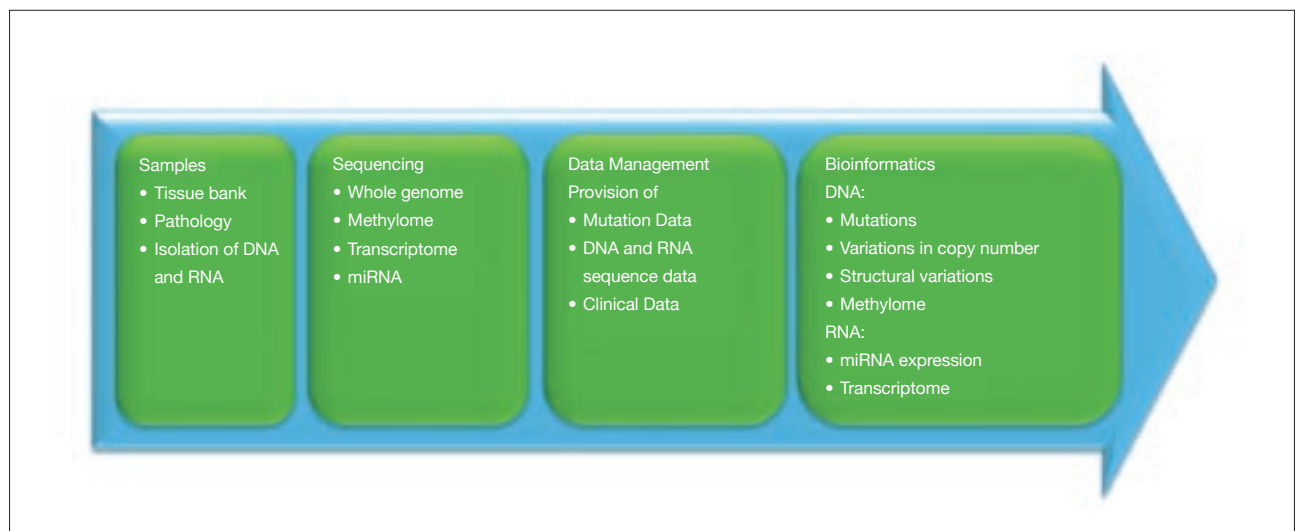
Samples
• Tissue bank
• Pathology
• Isolation of DNA and RNA

Sequencing
• Whole genome
• Methylome
• Transcriptome
• miRNA

Data Management
Provision of
• Mutation Data
• DNA and RNA sequence data
• Clinical Data

Bioinformatics
DNA:
• Mutations
• Variations in copy number
• Structural variations
• Methylome
RNA:
• miRNA expression
• Transcriptome